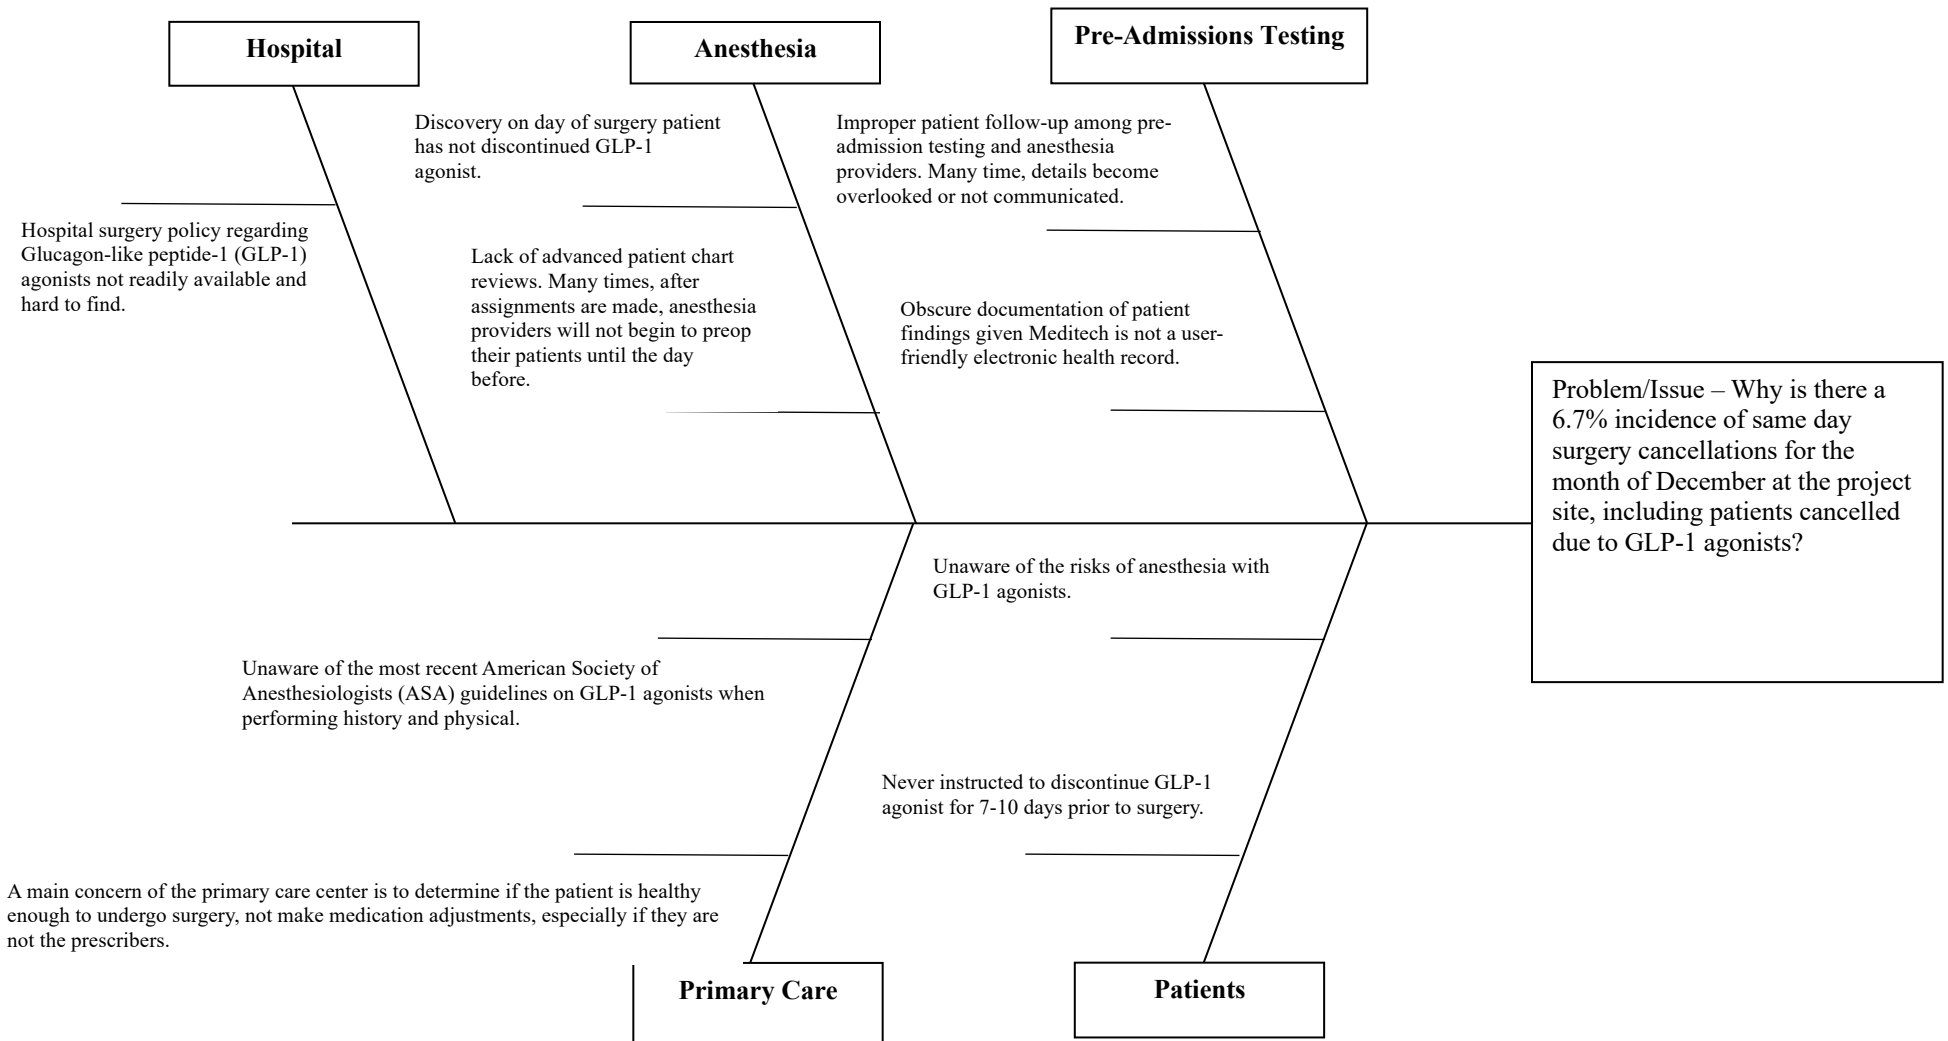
Hospital

Anesthesia

Pre-Admissions Testing

Discovery on day of surgery patient has not discontinued GLP-1 agonist.

Improper patient follow-up among pre-admission testing and anesthesia providers. Many time, details become overlooked or not communicated.

Hospital surgery policy regarding Glucagon-like peptide-1 (GLP-1) agonists not readily available and hard to find.

Lack of advanced patient chart reviews. Many times, after assignments are made, anesthesia providers will not begin to preop their patients until the day before.

Obscure documentation of patient findings given Meditech is not a user-friendly electronic health record.

Problem/Issue – Why is there a 6.7% incidence of same day surgery cancellations for the month of December at the project site, including patients cancelled due to GLP-1 agonists?

Unaware of the risks of anesthesia with GLP-1 agonists.

Unaware of the most recent American Society of Anesthesiologists (ASA) guidelines on GLP-1 agonists when performing history and physical.

Never instructed to discontinue GLP-1 agonist for 7-10 days prior to surgery.

A main concern of the primary care center is to determine if the patient is healthy enough to undergo surgery, not make medication adjustments, especially if they are not the prescribers.

Primary Care

Patients